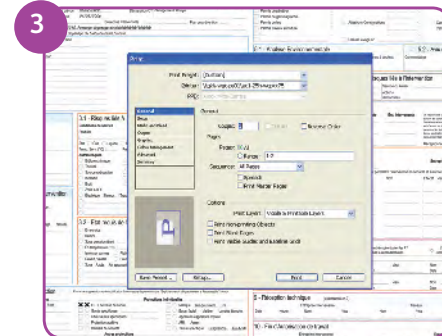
3

Print

Print Preset: [Custom]

Printer: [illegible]

PPD:

General

Setup

Marks and Bleed

Output

Graphics

Color Management

Advanced

Summary

General

Copies: 1

Reverse Order

Pages

Pages: All

Range: 1-3

Sequence: All Pages

Spreads

Print Master Pages

Options

Print Layers: Visible & Printable Layers

Print Non-printing Objects

Print Blank Pages

Print Visible Guides and Baseline Grids

Save Preset...

Setup...

Print

Cancel

3.1 - Risque relatif

3.3 - Plan de secours

5 - Analyse Environnementale

9 - Réception technique

10 - Fin d'intervention